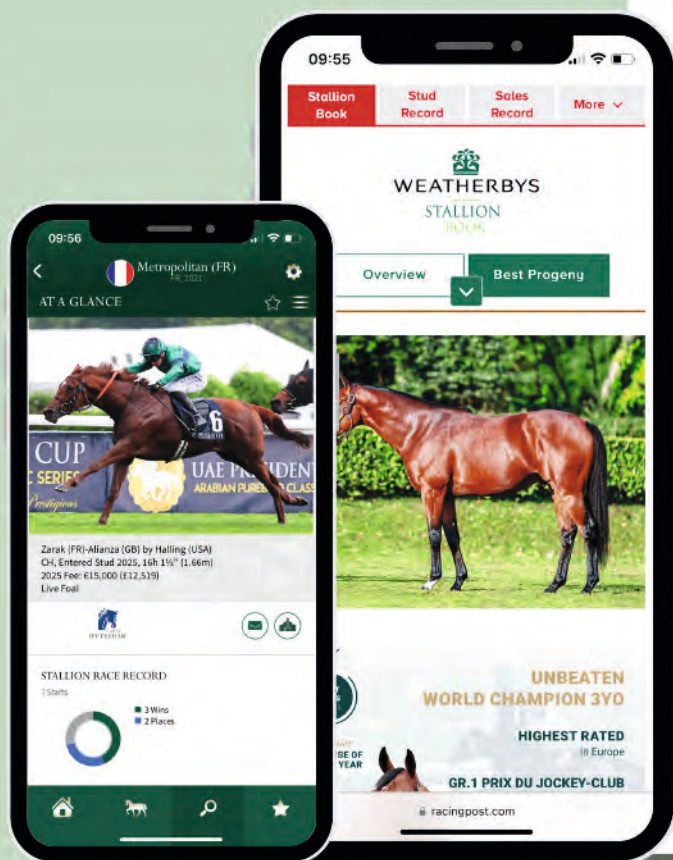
09:55

Stallion Book

Stud Record

Sales Record

More

WEATHERBYS
STALLION
BOOK

Overview

Best Progeny

UNBEATEN
WORLD CHAMPION 3YO

HIGHEST RATED
in Europe

GR.1 PRIX DU JOCKEY-CLUB

SE OF
YEAR

racingpost.com

09:56

Metropolitan (FR)
FR 2021

AT A GLANCE

CUP
C SERIE
UAE PRESIDENT
ARABIAN PUREBRED CLASS

6

Zarak (FR)-Alianza (GB) by Halling (USA)
CH, Entered Stud 2025, 16h 1½" (1.66m)
2025 Fee: €15,000 (£12,519)
Live Foal

STALLION RACE RECORD

7 Starts

3 Wins
2 Places